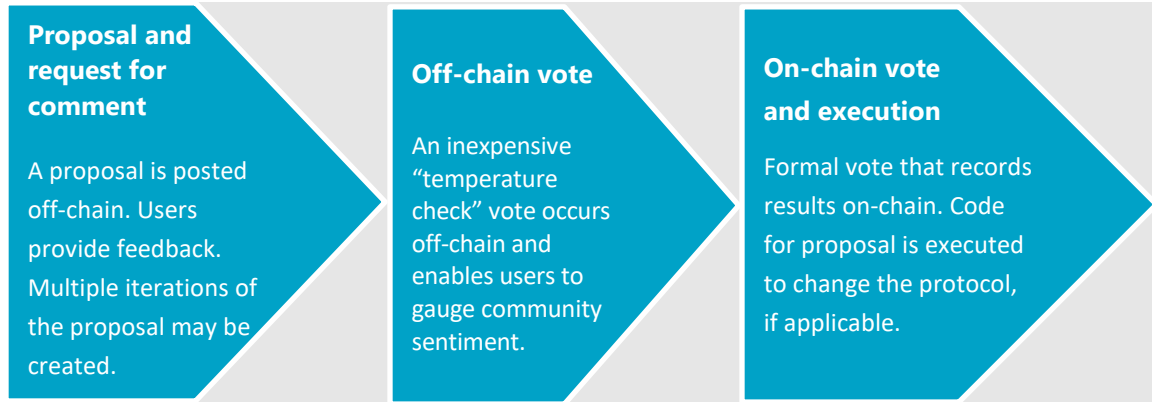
Proposal and request for comment

A proposal is posted off-chain. Users provide feedback. Multiple iterations of the proposal may be created.

Off-chain vote

An inexpensive “temperature check” vote occurs off-chain and enables users to gauge community sentiment.

On-chain vote and execution

Formal vote that records results on-chain. Code for proposal is executed to change the protocol, if applicable.